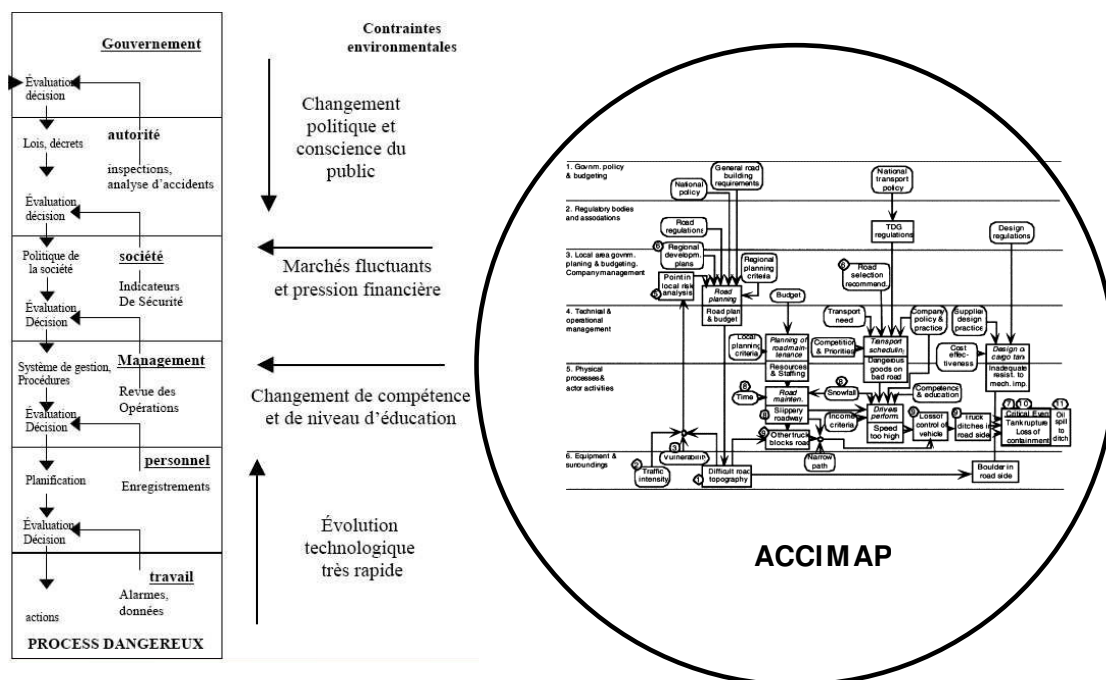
Gouvernement

Évaluation décision

autorité

Lois, décrets

inspections, analyse d'accidents

Évaluation décision

société

Politique de la société

Indicateurs De Sécurité

Évaluation Décision

Management

Système de gestion, Procédures

Revue des Opérations

Évaluation Décision

personnel

Planification

Enregistrements

Évaluation Décision

travail

Alarmes, données

actions

PROCESS DANGEREUX

Contraintes environmentales

Changement politique et conscience du public

Marchés fluctuants et pression financière

Changement de compétence et de niveau d'éducation

Évolution technologique très rapide

1. Govnm. policy & budgeting

2. Regulatory bodies and associations

3. Local area govnm. planing & budgeting. Company management

4. Technical & operational management

5. Physical processes & actor activities

6. Equipment & surroundings

National policy

General road building requirements

National transport policy

Road regulations

TDG regulations

Design regulations

Regional developm plans

Regional planning criteria

Road selection recommend.

Point in local risk analysis

Road planning

Budget

Road plan & budget

Transport need

Tansport scheduling

Company policy & practice

Supplier design practice

Local planning criteria

Planning of roadmaintenance

Competition & Priorities

Dangerous goods on bad road

Cost effectiveness

Design of cargo tank

Resources & Staffing

Inadequate resist. to mech. imp.

Time

Road mainten.

Snowfall

Competence & education

Slippery roadway

Income criteria

Drives perform.

Loss of control of vehicle

Truck ditches in road side

Critical Event Tank rupture Loss of containment

Oil spilt to ditch

Other truck blocks road

Speed too high

Vulnerability

Narrow path

Traffic intensity

Difficult road topography

Boulder in road side

ACCIMAP